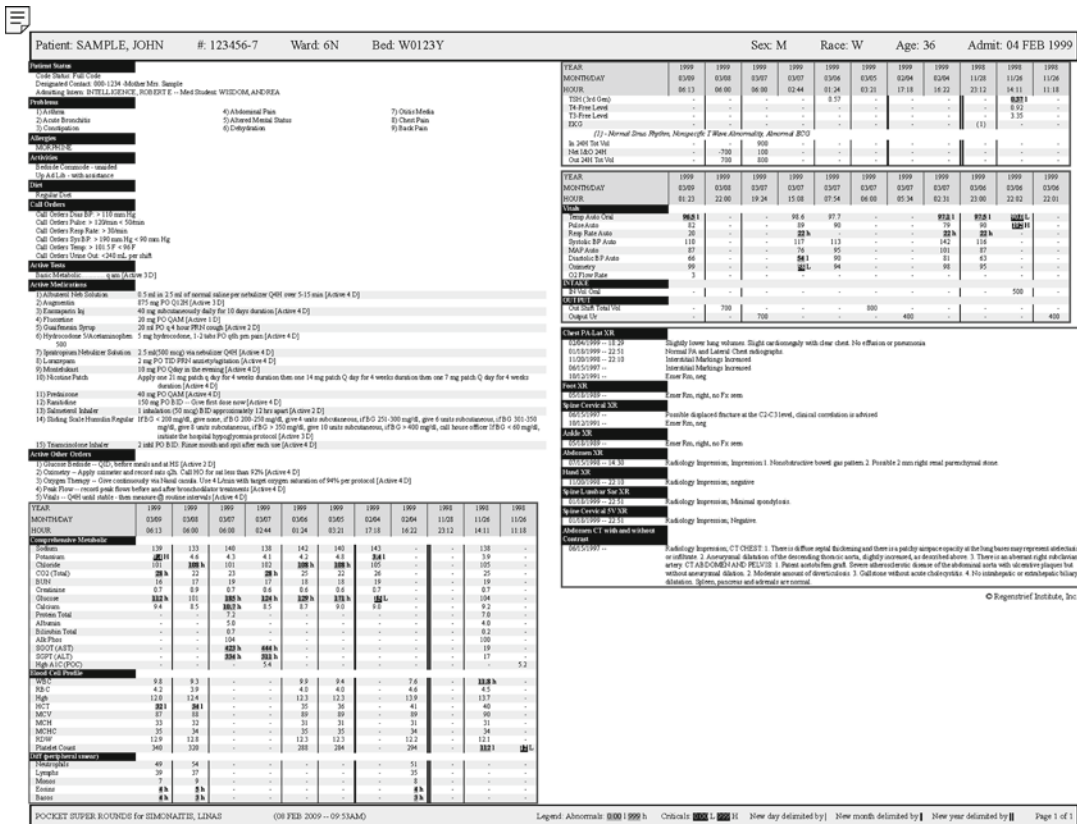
Patient: SAMPLE, JOHN #: 123456-7 Ward: 6N Bed: W0123Y Sex: M Race: W Age: 36 Admit: 04 FEB 1999

Patient Status
Code Status: Full Code
Designated Contact: 000-1234 -Mother Mrs. Sample
Admitting Intern: INTELLIGENCE, ROBERT E -- Med Student: WISDOM, ANDREA

Problems
1) Asthma 4) Abdominal Pain 7) Otitis Media
2) Acute Bronchitis 5) Altered Mental Status 8) Chest Pain
3) Constipation 6) Dehydration 9) Back Pain

Allergies
MORPHINE

Activities
Bedside Commode - unaided
Up Ad Lib - with assistance

Diet
Regular Diet

Call Orders
Call Orders Dias BP: > 110 mm Hg
Call Orders Pulse: > 120/min < 50/min
Call Orders Resp Rate: > 30/min
Call Orders Sys BP: > 190 mm Hg < 90 mm Hg
Call Orders Temp: > 101.5 F < 96 F
Call Orders Urine Out: <240 mL per shift

Active Tests
Basic Metabolic q am [Active 3 D]

Active Medications
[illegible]

Active Other Orders
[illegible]

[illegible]

Chest PA-Lat XR
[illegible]

Foot XR
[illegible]

Spine Cervical XR
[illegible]

Ankle XR
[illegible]

Abdomen XR
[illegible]

Hand XR
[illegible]

Spine Lumbar Sac XR
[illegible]

Spine Cervical 5V XR
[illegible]

Abdomen CT with and without Contrast
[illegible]

© Regenstrief Institute, Inc

POCKET SUPER ROUNDS for SIMONAITIS, LINAS (08 FEB 2009 -- 09:53AM) Legend: Abnormals: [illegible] Criticals: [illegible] New day delimited by | New month delimited by | New year delimited by || Page 1 of 1